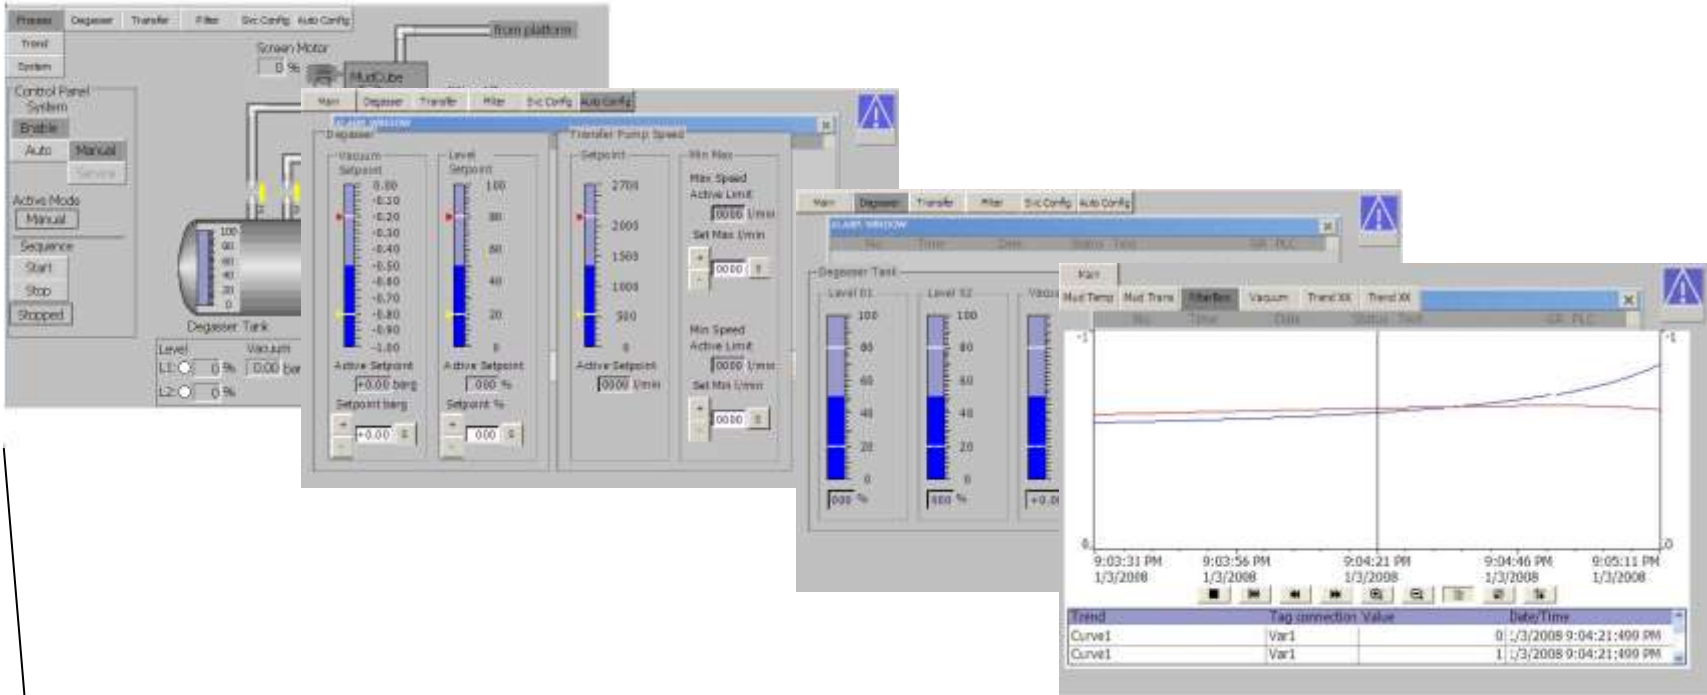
Process Degasser Transfer Filter Svc Config Auto Config
Trend
System
Screen Motor
0 %
From platform
MudCube
Control Panel
System
Enable
Auto Manual
Service
Active Mode
Manual
Sequence
Start
Stop
Stopped
100
80
60
40
20
0
Degasser Tank
Level
L1: 0 %
L2: 0 %
Vacuum
0.00 bar

Main Degasser Transfer Filter Svc Config Auto Config
ALARM_WINDOW
Degasser
Vacuum Setpoint
0.00
-0.10
-0.20
-0.30
-0.40
-0.50
-0.60
-0.70
-0.80
-0.90
-1.00
Active Setpoint
+0.00 barg
Setpoint barg
+0.00
Level Setpoint
100
80
60
40
20
0
Active Setpoint
000 %
Setpoint %
000
Transfer Pump Speed
Setpoint
2700
2000
1500
1000
500
0
Active Setpoint
0000 l/min
Min Max
Max Speed
Active Limit
0000 l/min
Set Max l/min
0000
Min Speed
Active Limit
0000 l/min
Set Min l/min
0000

Main Degasser Transfer Filter Svc Config Auto Config
ALARM_WINDOW
No. Time Date Status Text GR PLC
Degasser Tank
Level 01
100
80
60
40
20
0
000 %
Level 02
100
80
60
40
20
0
000 %
Vacu
+0.0

Main
Mud Temp Mud Trans Filterflow Vacuum Trend XX Trend XX
No. Time Date Status Text GR PLC
1
1
0
0
9:03:31 PM 1/3/2008
9:03:56 PM 1/3/2008
9:04:21 PM 1/3/2008
9:04:46 PM 1/3/2008
9:05:11 PM 1/3/2008

| Trend | Tag connection | Value | Date/Time |
|---|---|---|---|
| Curve1 | Var1 | 0 | 1/3/2008 9:04:21:490 PM |
| Curve1 | Var1 | 1 | 1/3/2008 9:04:21:490 PM |